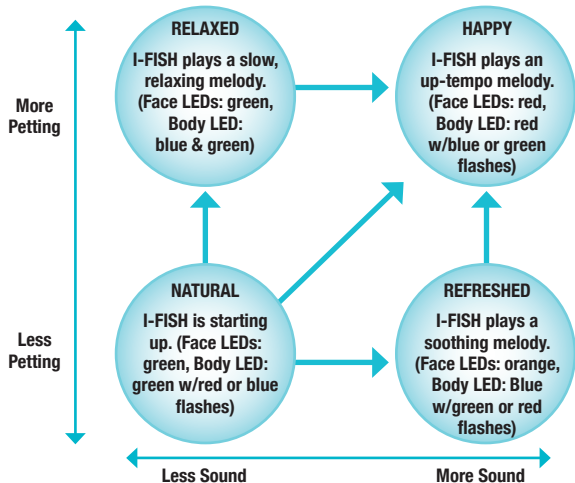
More Petting

Less Petting

RELAXED
I-FISH plays a slow, relaxing melody. (Face LEDs: green, Body LED: blue & green)

HAPPY
I-FISH plays an up-tempo melody. (Face LEDs: red, Body LED: red w/blue or green flashes)

NATURAL
I-FISH is starting up. (Face LEDs: green, Body LED: green w/red or blue flashes)

REFRESHED
I-FISH plays a soothing melody. (Face LEDs: orange, Body LED: Blue w/green or red flashes)

Less Sound

More Sound